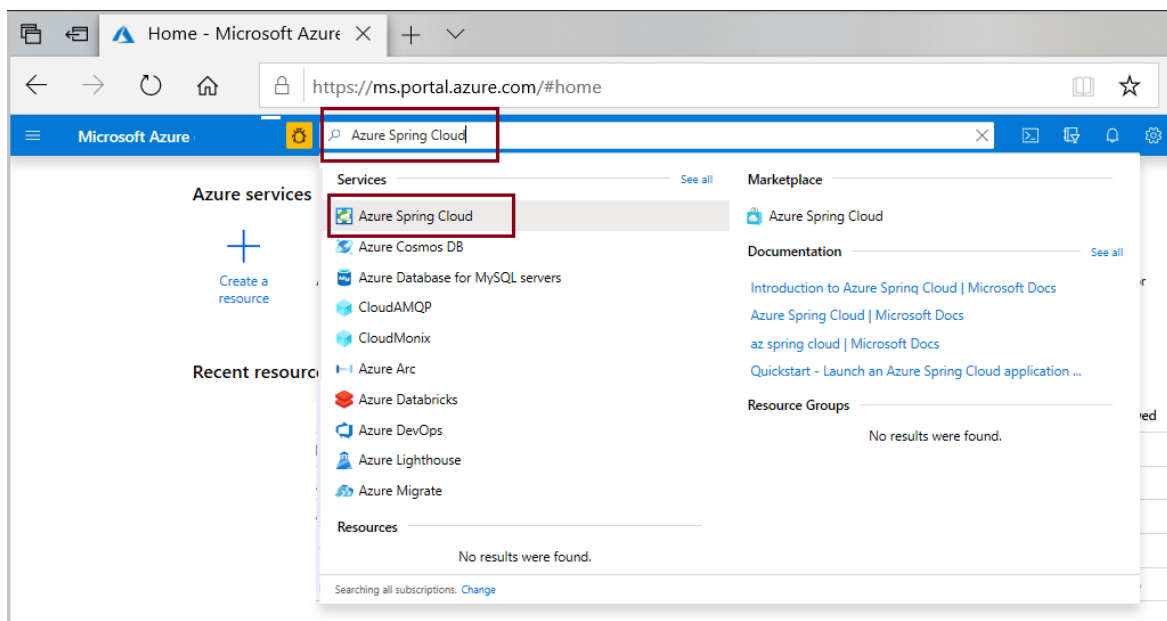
Home - Microsoft Azure

https://ms.portal.azure.com/#home

Microsoft Azure

Azure Spring Cloud

Azure services

Create a resource

Recent resources

Services

See all

Azure Spring Cloud

Azure Cosmos DB

Azure Database for MySQL servers

CloudAMQP

CloudMonix

Azure Arc

Azure Databricks

Azure DevOps

Azure Lighthouse

Azure Migrate

Resources

No results were found.

Marketplace

Azure Spring Cloud

Documentation

See all

Introduction to Azure Spring Cloud | Microsoft Docs

Azure Spring Cloud | Microsoft Docs

az spring cloud | Microsoft Docs

Quickstart - Launch an Azure Spring Cloud application ...

Resource Groups

No results were found.

Searching all subscriptions. Change